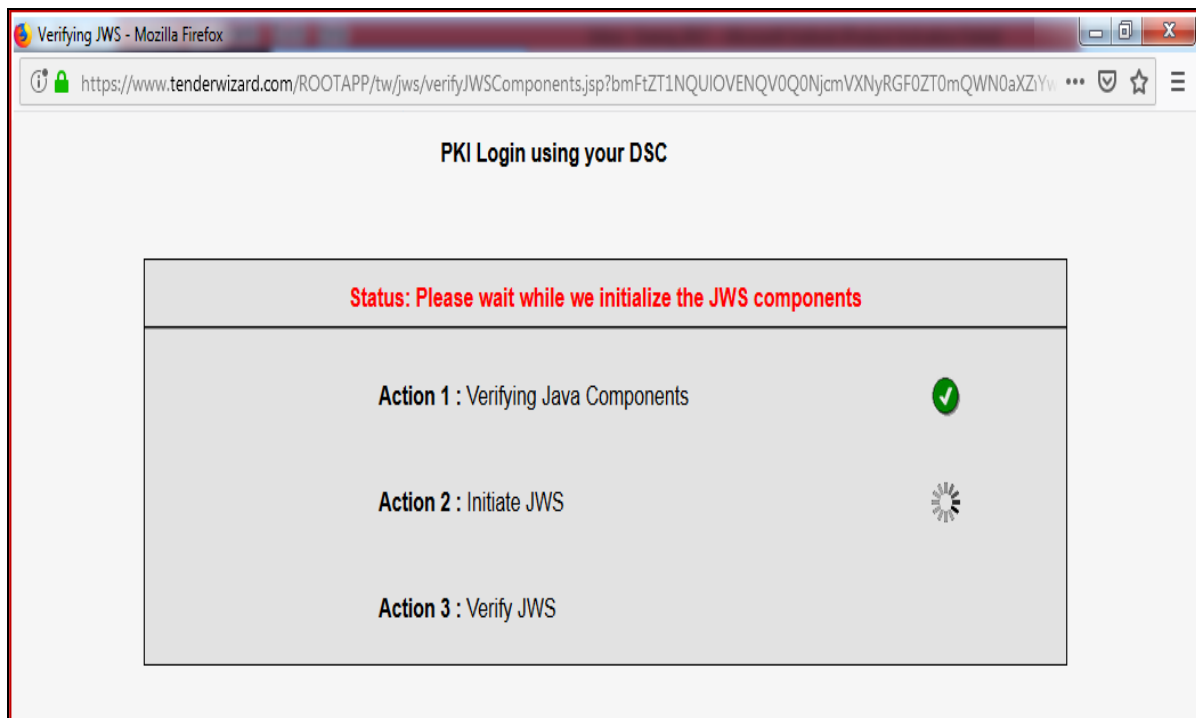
Verifying JWS - Mozilla Firefox

https://www.tenderwizard.com/ROOTAPP/tw/jws/verifyJWSComponents.jsp?bmFtZT1NQUlOVENQV0Q0NjcmVXNyRGF0ZT0mQWN0aXZiYw

PKI Login using your DSC

Status: Please wait while we initialize the JWS components

Action 1 : Verifying Java Components

Action 2 : Initiate JWS

Action 3 : Verify JWS